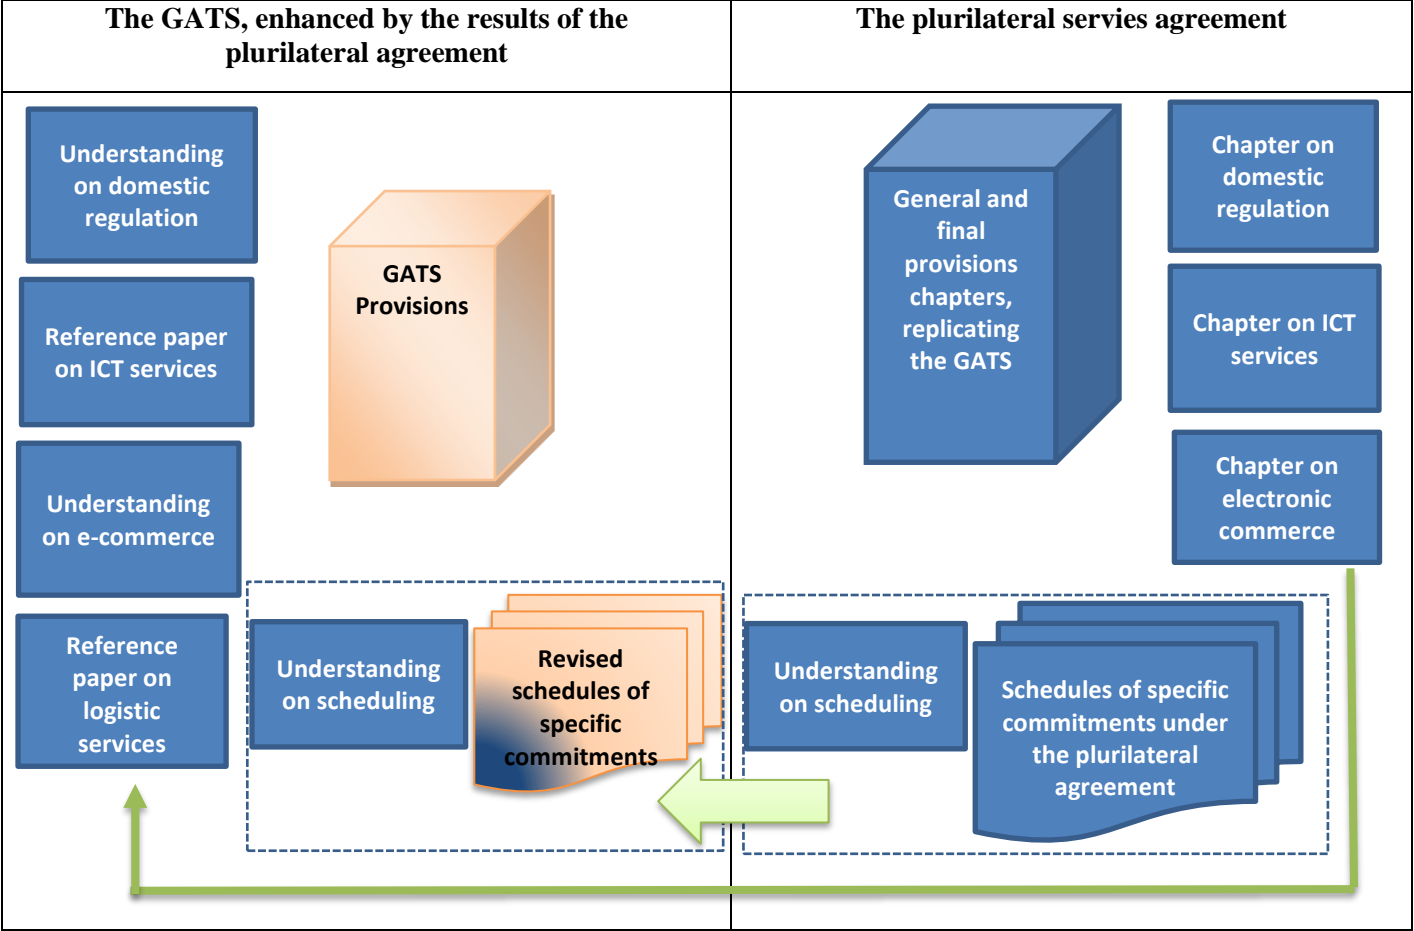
| The GATS, enhanced by the results of the plurilateral agreement | The plurilateral servies agreement |
|---|---|
| Understanding on domestic regulation<br>GATS Provisions<br>Reference paper on ICT services<br>Understanding on e-commerce<br>Reference paper on logistic services<br>Understanding on scheduling<br>Revised schedules of specific commitments | General and final provisions chapters, replicating the GATS<br>Chapter on domestic regulation<br>Chapter on ICT services<br>Chapter on electronic commerce<br>Understanding on scheduling<br>Schedules of specific commitments under the plurilateral agreement |